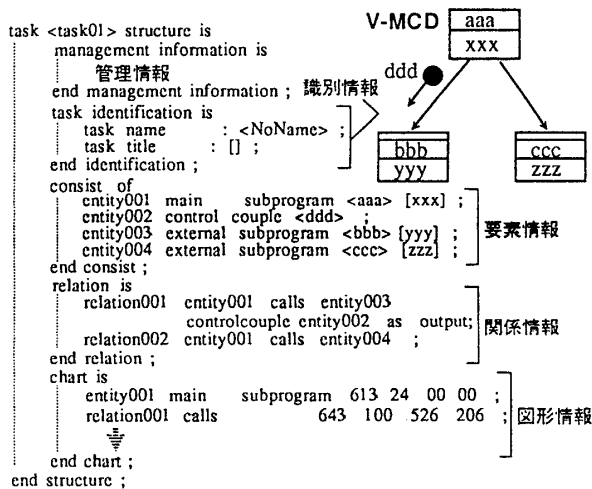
task <task01> structure is
management information is
管理情報
end management information ;
task identification is
task name : <NoName> ;
task title : [] ;
end identification ;
consist of
entity001 main subprogram <aaa> [xxx] ;
entity002 control couple <ddd> ;
entity003 external subprogram <bbb> [yyy] ;
entity004 external subprogram <ccc> [zzz] ;
end consist ;
relation is
relation001 entity001 calls entity003
controlcouple entity002 as output;
relation002 entity001 calls entity004 ;
end relation ;
chart is
entity001 main subprogram 613 24 00 00 ;
relation001 calls 643 100 526 206 ;
end chart ;
end structure ;

識別情報
要素情報
関係情報
図形情報

V-MCD
aaa
xxx
ddd
bbb
yyy
ccc
zzz